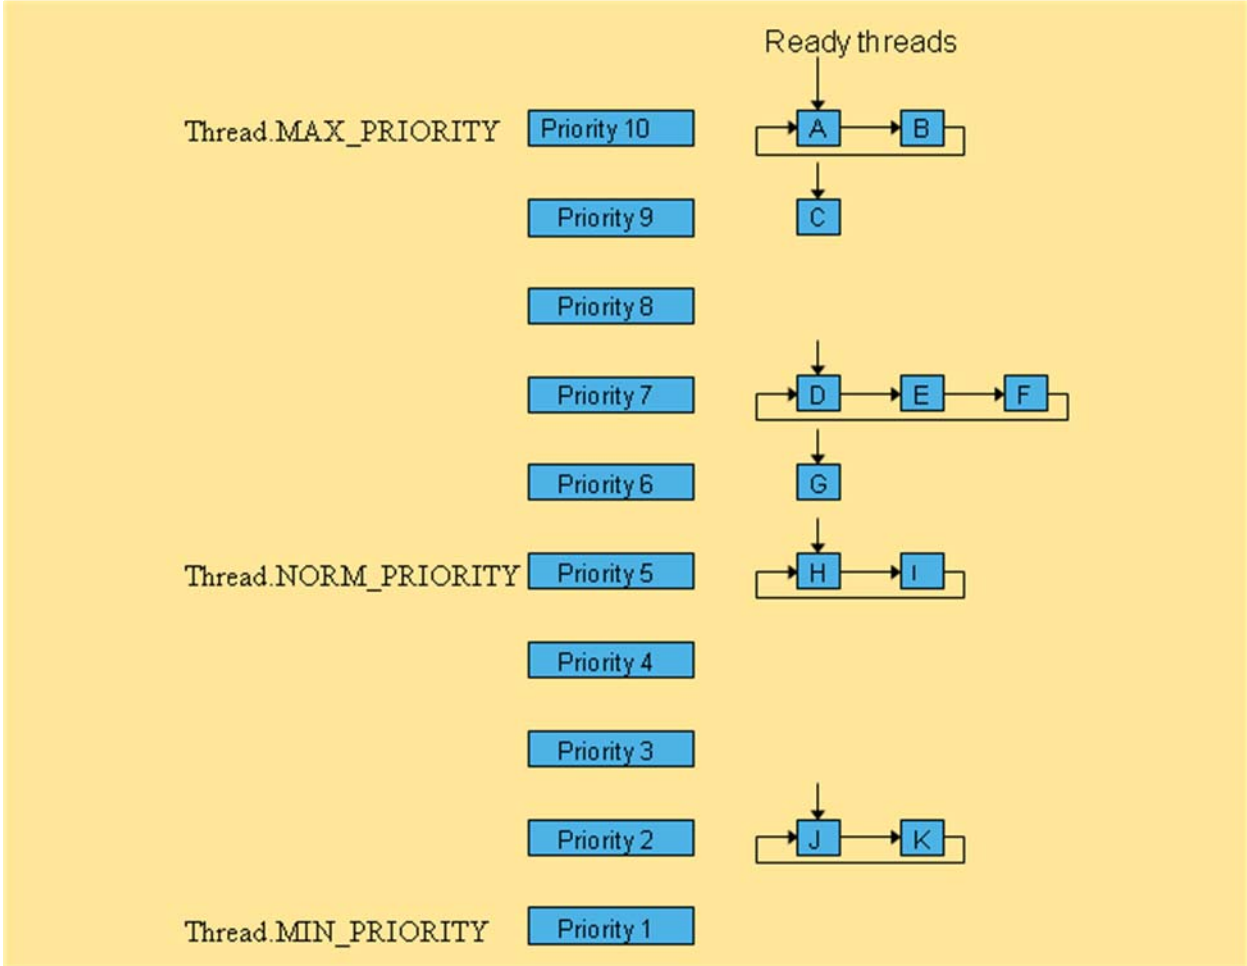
Ready threads

Thread.MAX_PRIORITY Priority 10 A B

Priority 9 C

Priority 8

Priority 7 D E F

Priority 6 G

Thread.NORM_PRIORITY Priority 5 H I

Priority 4

Priority 3

Priority 2 J K

Thread.MIN_PRIORITY Priority 1